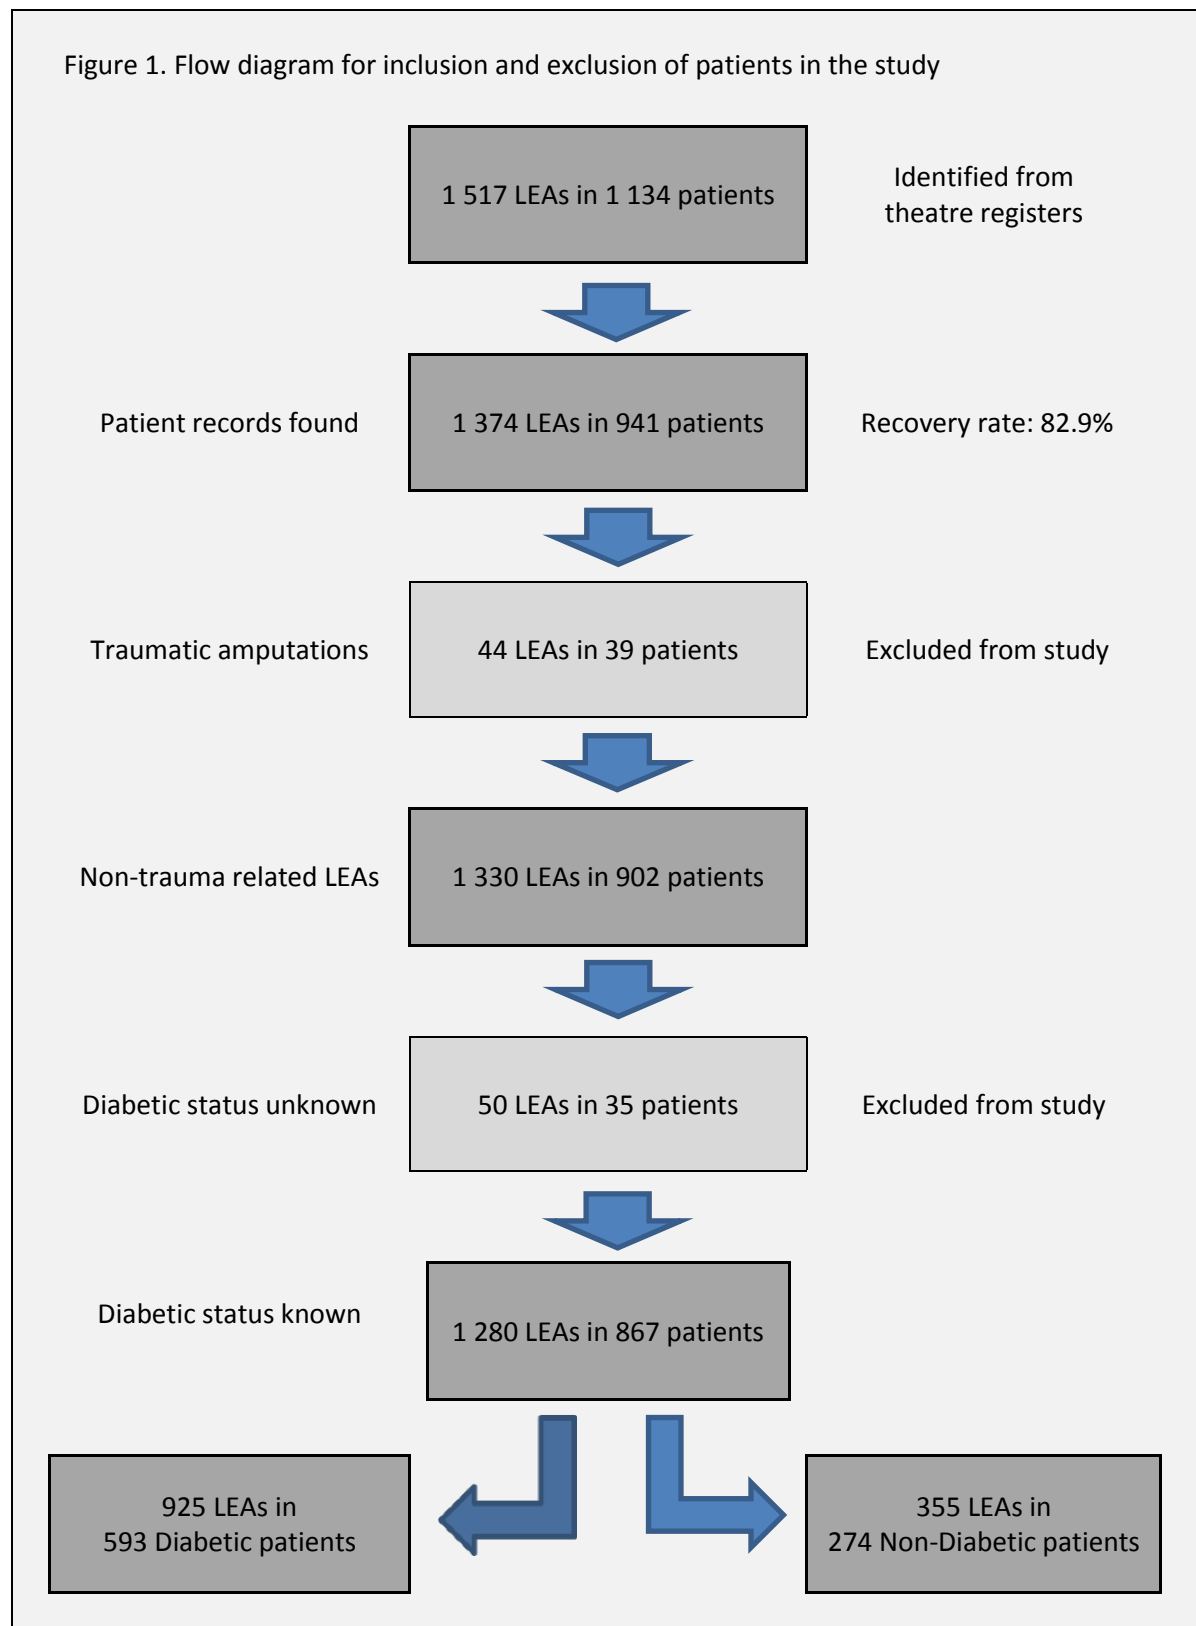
Figure 1. Flow diagram for inclusion and exclusion of patients in the study

1 517 LEAs in 1 134 patients

Identified from theatre registers

Patient records found

1 374 LEAs in 941 patients

Recovery rate: 82.9%

Traumatic amputations

44 LEAs in 39 patients

Excluded from study

Non-trauma related LEAs

1 330 LEAs in 902 patients

Diabetic status unknown

50 LEAs in 35 patients

Excluded from study

Diabetic status known

1 280 LEAs in 867 patients

925 LEAs in 593 Diabetic patients

355 LEAs in 274 Non-Diabetic patients